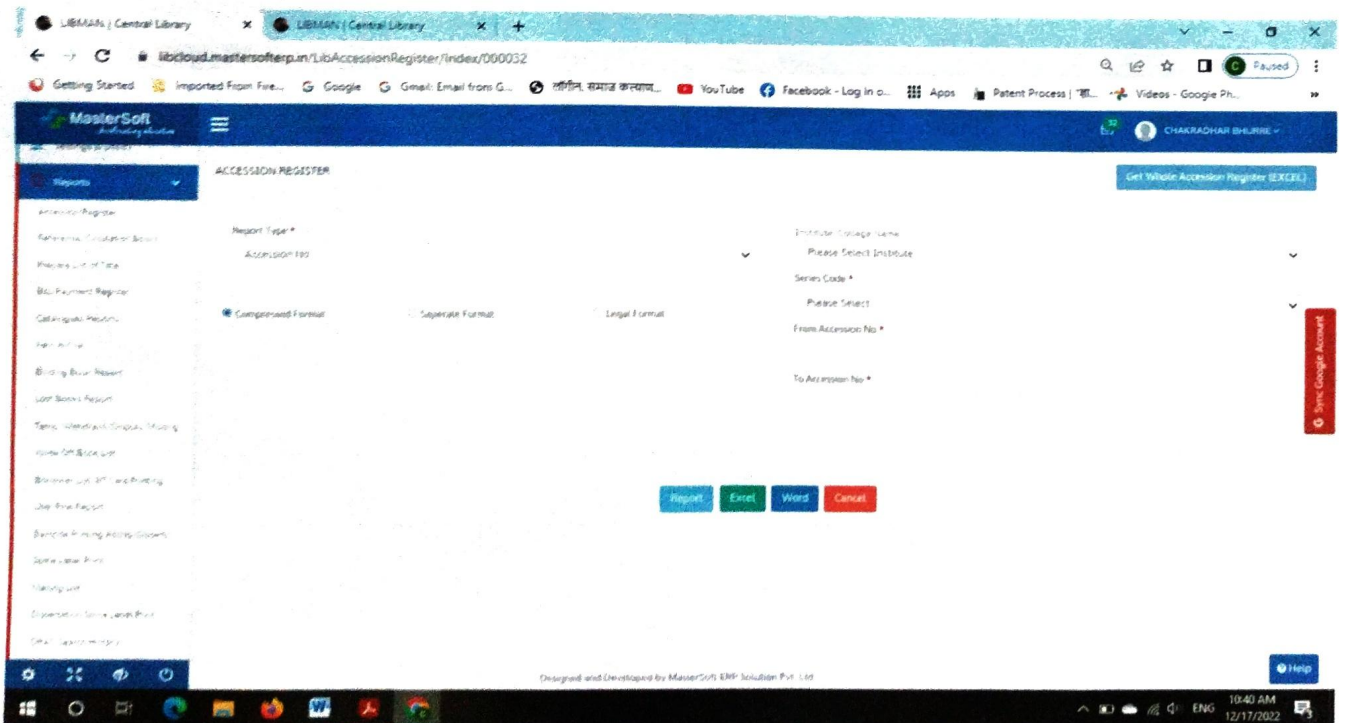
LIBMAN | Central Library
LIBMAN | Central Library
libcloud.mastersofterp.in/LibAccessionRegister/Index/000032
Paused
Getting Started
Imported From Fire...
Google
Gmail: Email from G...
लॉगिन, समाज कल्याण...
YouTube
Facebook - Log in o...
Apps
Patent Process | 'शा...
Videos - Google Ph...

MasterSoft
CHAKRADHAR BHURRE

Reports
Accession Register
Reference Circulation Books
Prepare List of Title
Bill Payment Register
Catalogue Reports
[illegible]
Binding Book Report
Lost Books Report
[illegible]
Write Off Book List
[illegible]
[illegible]
Barcode Printing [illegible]
Spine Label Print
Mailing List
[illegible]
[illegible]

ACCESSION REGISTER
Get Whole Accession Register (EXCEL)

Report Type *
Accession No
Compressed Format
Separate Format
Legal Format

Institute College Name
Please Select Institute
Series Code *
Please Select
From Accession No *
To Accession No *

Sync Google Account

Report
Excel
Word
Cancel

Designed and Developed by MasterSoft ERP Solution Pvt. Ltd.
Help

ENG
10:40 AM
12/17/2022